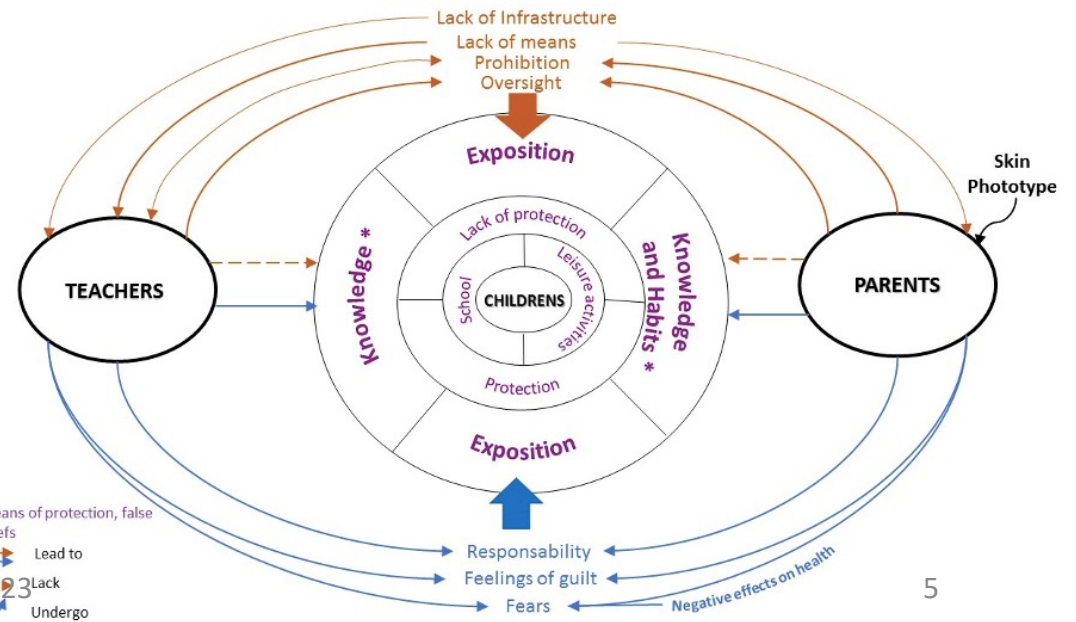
Lack of Infrastructure
Lack of means
Prohibition
Oversight

Exposition

Skin Phototype

TEACHERS

PARENTS

Knowledge *

Knowledge and Habits *

Lack of protection

School

CHILDRENS

Leisure activities

Protection

Exposition

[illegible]eans of protection, false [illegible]efs

Lead to

Lack

Undergo

23

Responsability
Feelings of guilt
Fears

Negative effects on health

5